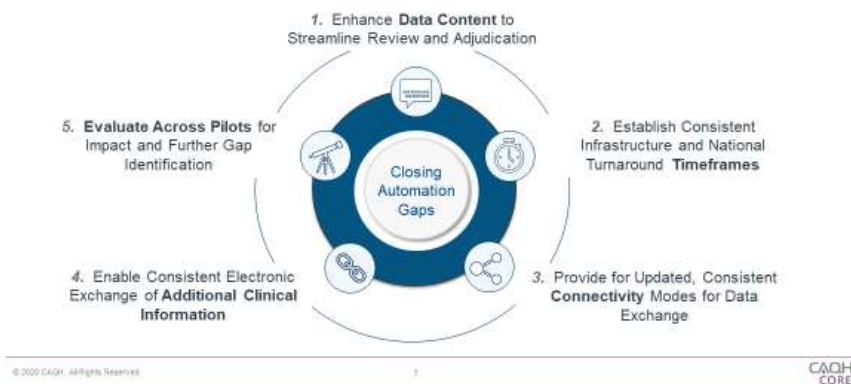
1. Enhance Data Content to Streamline Review and Adjudication

2. Establish Consistent Infrastructure and National Turnaround Timeframes

3. Provide for Updated, Consistent Connectivity Modes for Data Exchange

4. Enable Consistent Electronic Exchange of Additional Clinical Information

5. Evaluate Across Pilots for Impact and Further Gap Identification

Closing Automation Gaps

© 2020 CAQH. All Rights Reserved.

7

CAQH CORE